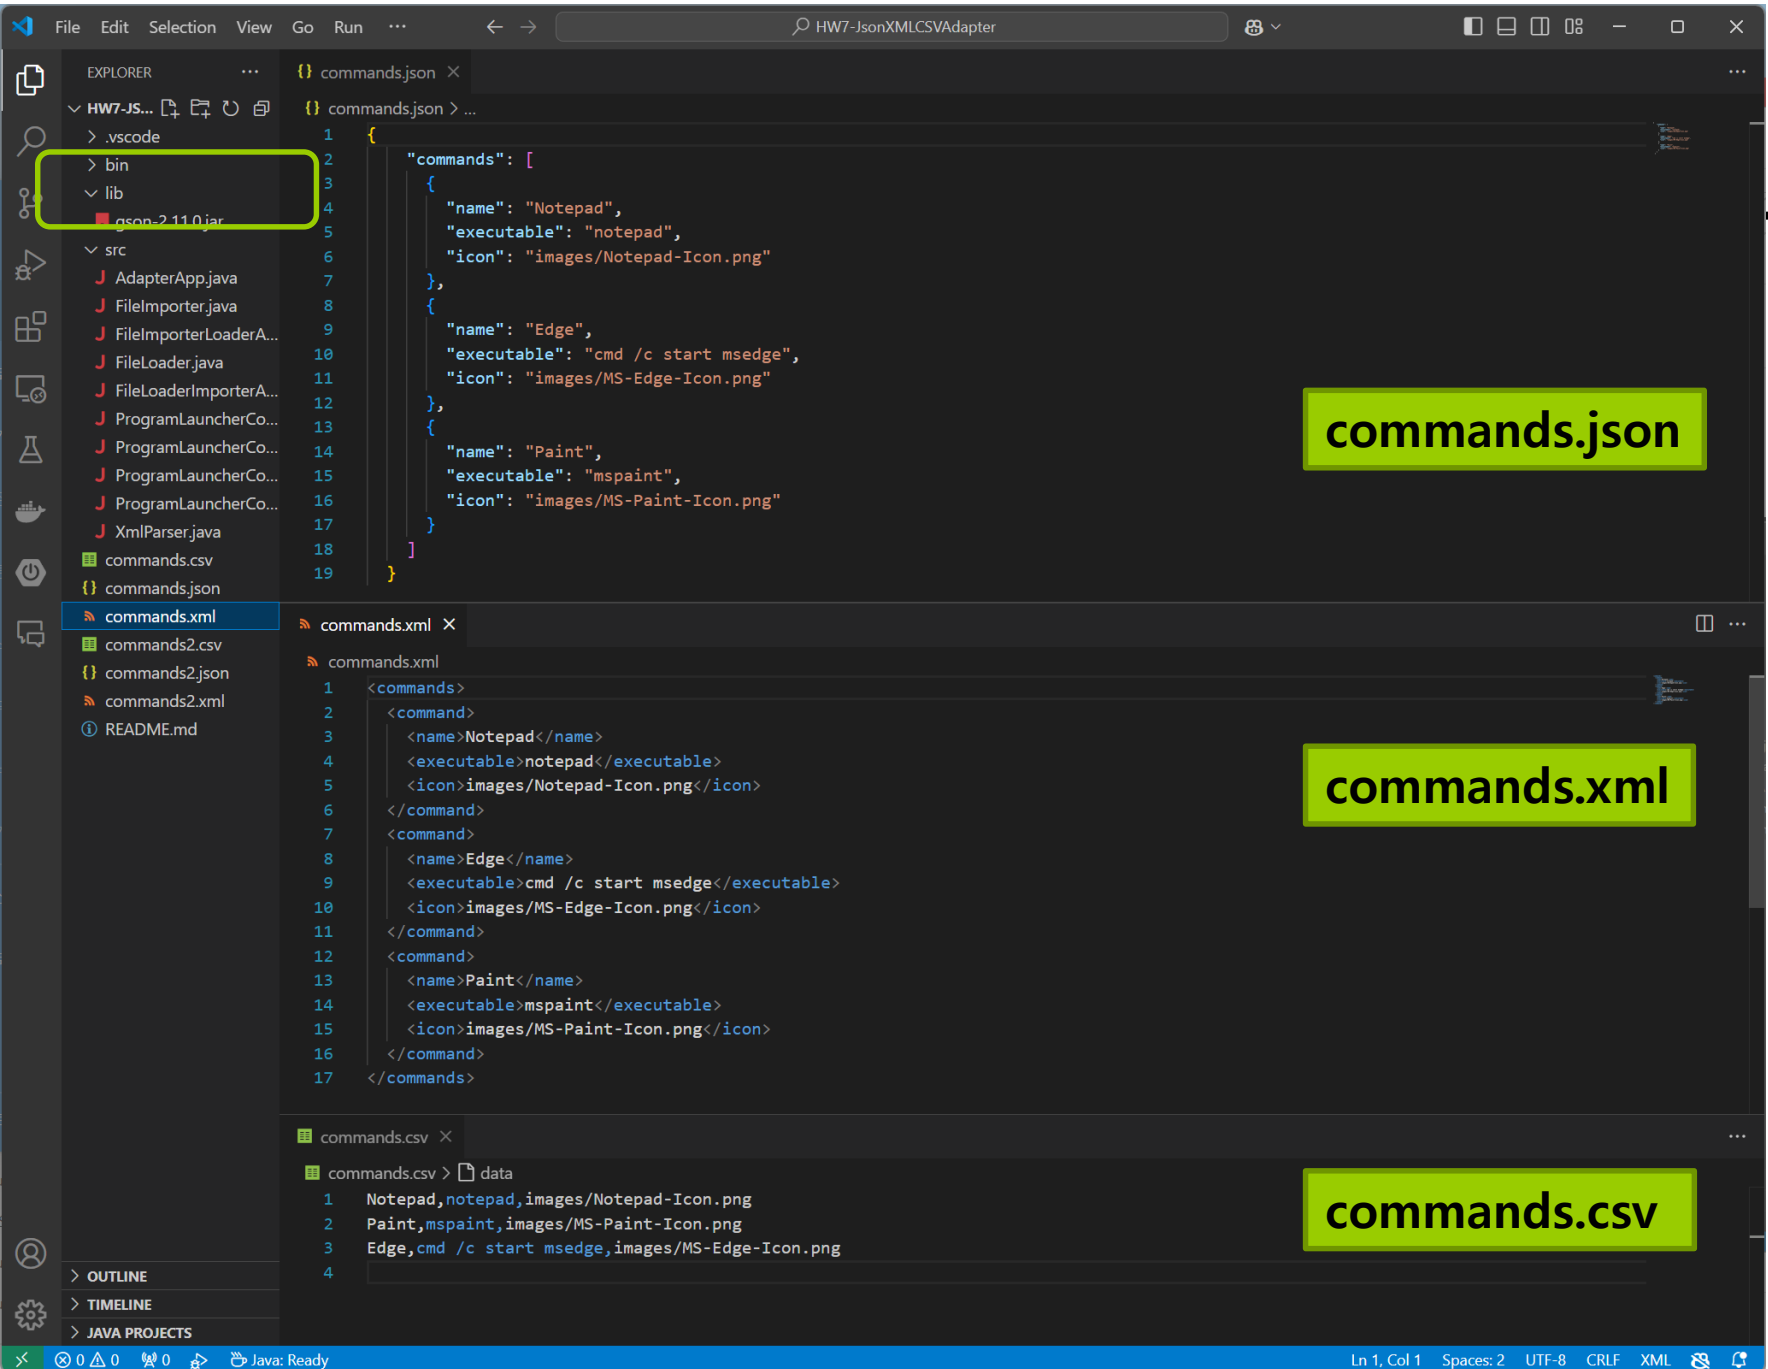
File Edit Selection View Go Run ···

HW7-JsonXMLCSVAdapter

EXPLORER ···

HW7-JS...

> .vscode
> bin
lib
gson-2.11.0.jar
src
AdapterApp.java
FileImporter.java
FileImporterLoaderA...
FileLoader.java
FileLoaderImporterA...
ProgramLauncherCo...
ProgramLauncherCo...
ProgramLauncherCo...
ProgramLauncherCo...
XmlParser.java
commands.csv
commands.json
commands.xml
commands2.csv
commands2.json
commands2.xml
README.md

> OUTLINE
> TIMELINE
> JAVA PROJECTS

commands.json ×

commands.json > ...

```
1  {
2    "commands": [
3      {
4        "name": "Notepad",
5        "executable": "notepad",
6        "icon": "images/Notepad-Icon.png"
7      },
8      {
9        "name": "Edge",
10       "executable": "cmd /c start msedge",
11       "icon": "images/MS-Edge-Icon.png"
12     },
13     {
14       "name": "Paint",
15       "executable": "mspaint",
16       "icon": "images/MS-Paint-Icon.png"
17     }
18   ]
19 }
```

commands.json

commands.xml ×

commands.xml

```
1  <commands>
2    <command>
3      <name>Notepad</name>
4      <executable>notepad</executable>
5      <icon>images/Notepad-Icon.png</icon>
6    </command>
7    <command>
8      <name>Edge</name>
9      <executable>cmd /c start msedge</executable>
10     <icon>images/MS-Edge-Icon.png</icon>
11   </command>
12   <command>
13     <name>Paint</name>
14     <executable>mspaint</executable>
15     <icon>images/MS-Paint-Icon.png</icon>
16   </command>
17 </commands>
```

commands.xml

commands.csv ×

commands.csv > data

```
1  Notepad,notepad,images/Notepad-Icon.png
2  Paint,mspaint,images/MS-Paint-Icon.png
3  Edge,cmd /c start msedge,images/MS-Edge-Icon.png
4
```

commands.csv

⊗ 0 ⚠ 0 ⑈ 0 Java: Ready Ln 1, Col 1 Spaces: 2 UTF-8 CRLF XML